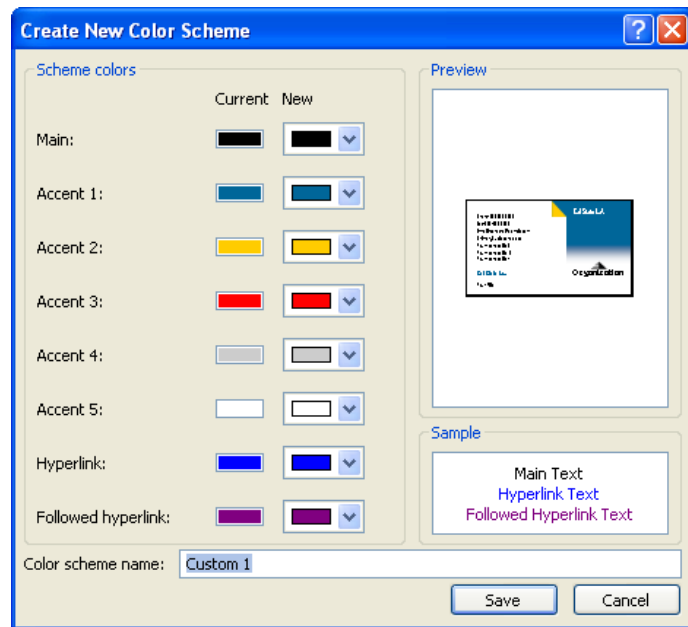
Create New Color Scheme

Scheme colors

Current New

Main:

Accent 1:

Accent 2:

Accent 3:

Accent 4:

Accent 5:

Hyperlink:

Followed hyperlink:

Preview

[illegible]

Organization

Sample

Main Text
Hyperlink Text
Followed Hyperlink Text

Color scheme name: Custom 1

Save Cancel